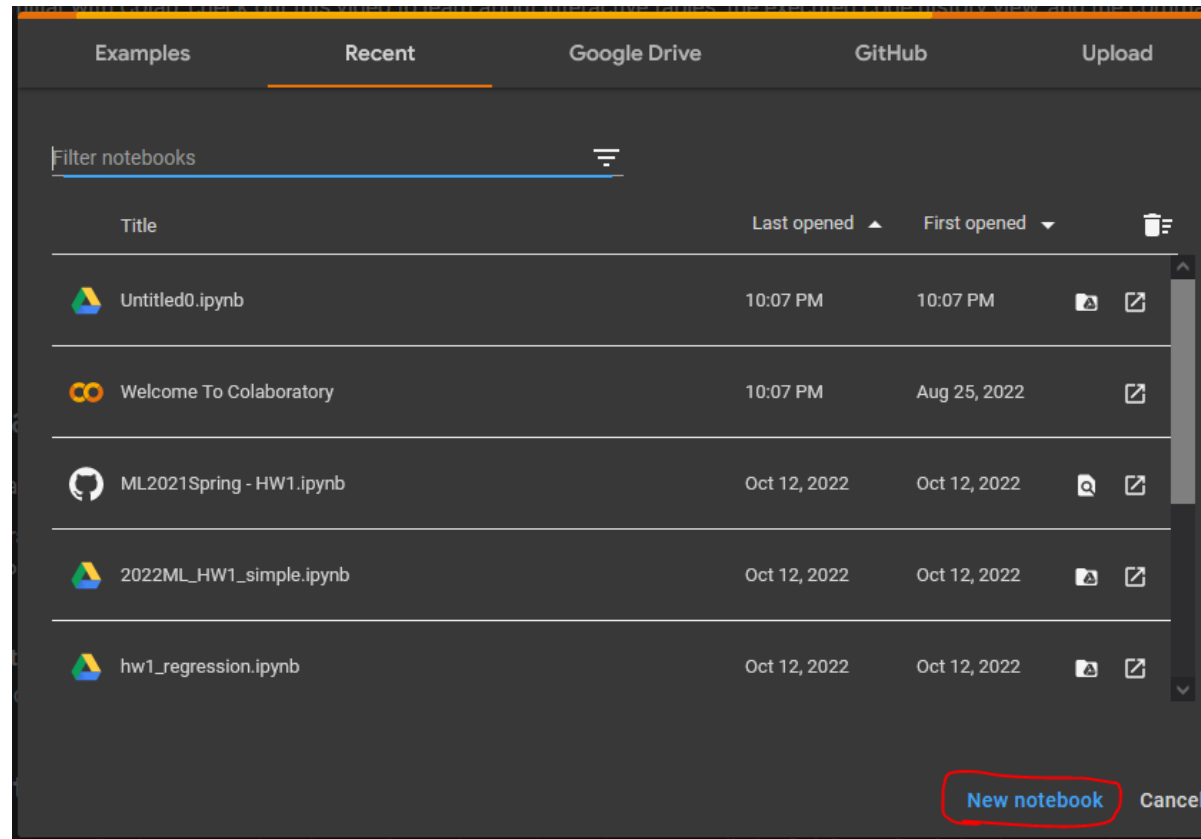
Examples | Recent | Google Drive | GitHub | Upload

Filter notebooks

| Title | Last opened | First opened |
|---|---|---|
| Untitled0.ipynb | 10:07 PM | 10:07 PM |
| Welcome To Colaboratory | 10:07 PM | Aug 25, 2022 |
| ML2021Spring - HW1.ipynb | Oct 12, 2022 | Oct 12, 2022 |
| 2022ML_HW1_simple.ipynb | Oct 12, 2022 | Oct 12, 2022 |
| hw1_regression.ipynb | Oct 12, 2022 | Oct 12, 2022 |

New notebook
Cancel